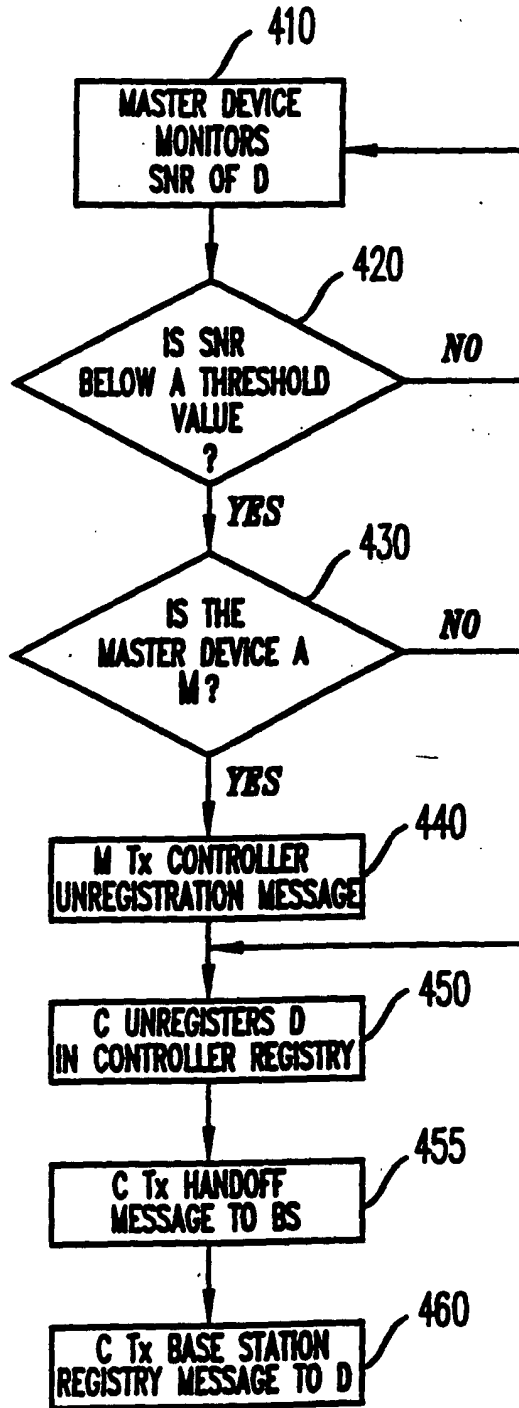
410

MASTER DEVICE MONITORS SNR OF D

420

IS SNR BELOW A THRESHOLD VALUE ?

NO

YES

430

IS THE MASTER DEVICE A M?

NO

YES

440

M Tx CONTROLLER UNREGISTRATION MESSAGE

450

C UNREGISTERS D IN CONTROLLER REGISTRY

455

C Tx HANDOFF MESSAGE TO BS

460

C Tx BASE STATION REGISTRY MESSAGE TO D